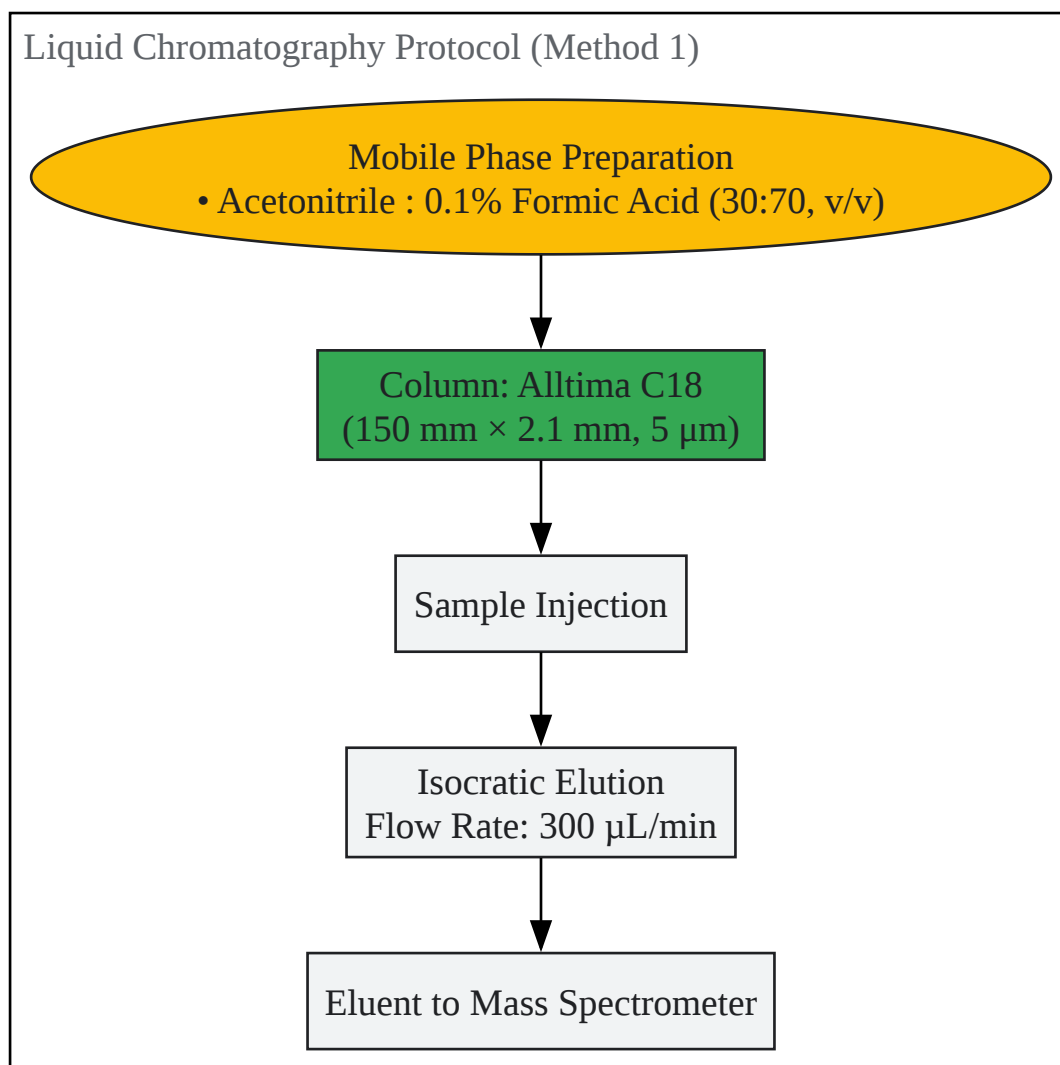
Liquid Chromatography Protocol (Method 1)

Mobile Phase Preparation
• Acetonitrile : 0.1% Formic Acid (30:70, v/v)

Column: Alltima C18
(150 mm × 2.1 mm, 5 µm)

Sample Injection

Isocratic Elution
Flow Rate: 300 µL/min

Eluent to Mass Spectrometer